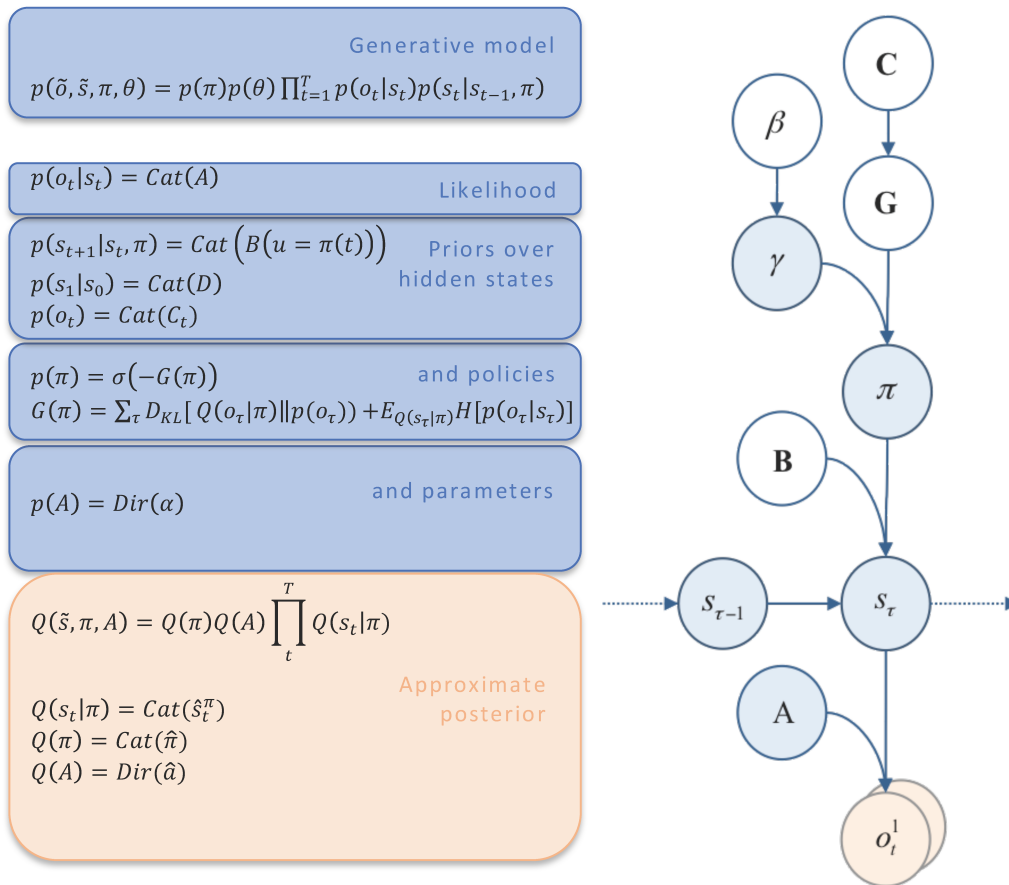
Generative model

$p(\tilde{o}, \tilde{s}, \pi, \theta) = p(\pi)p(\theta)\prod_{t=1}^{T} p(o_t|s_t)p(s_t|s_{t-1}, \pi)$

$p(o_t|s_t) = Cat(A)$

Likelihood

$p(s_{t+1}|s_t, \pi) = Cat\left(B(u = \pi(t))\right)$

$p(s_1|s_0) = Cat(D)$

$p(o_t) = Cat(C_t)$

Priors over hidden states

$p(\pi) = \sigma(-G(\pi))$

$G(\pi) = \sum_\tau D_{KL}[\,Q(o_\tau|\pi) \| p(o_\tau)) + E_{Q(s_\tau|\pi)}H[p(o_\tau|s_\tau)]$

and policies

$p(A) = Dir(\alpha)$

and parameters

$Q(\tilde{s}, \pi, A) = Q(\pi)Q(A)\prod_{t}^{T} Q(s_t|\pi)$

$Q(s_t|\pi) = Cat(\hat{s}_t^\pi)$

$Q(\pi) = Cat(\hat{\pi})$

$Q(A) = Dir(\hat{a})$

Approximate posterior

C

$\beta$

G

$\gamma$

$\pi$

B

$s_{\tau-1}$

$s_\tau$

A

$o_t^1$